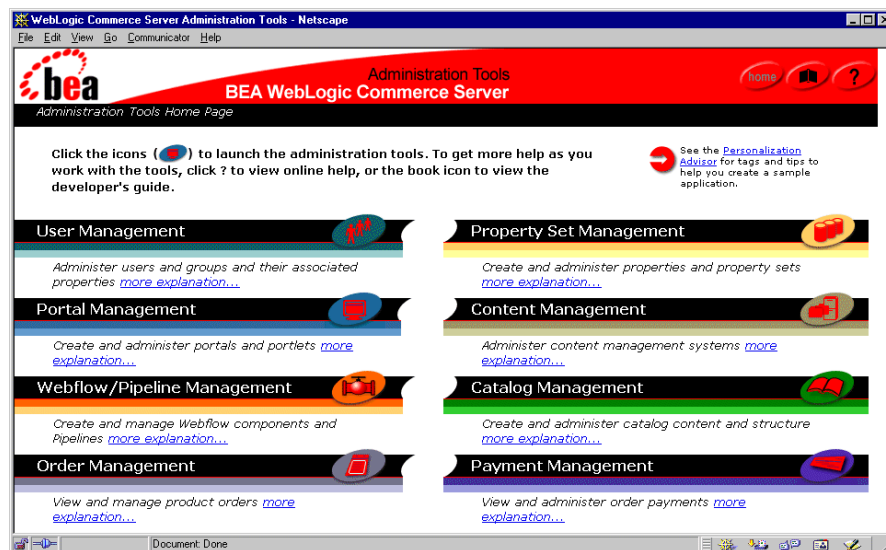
WebLogic Commerce Server Administration Tools - Netscape

File Edit View Go Communicator Help

bea

Administration Tools
BEA WebLogic Commerce Server

home ?

Administration Tools Home Page

Click the icons ( ) to launch the administration tools. To get more help as you work with the tools, click ? to view online help, or the book icon to view the developer's guide.

See the Personalization Advisor for tags and tips to help you create a sample application.

User Management

Administer users and groups and their associated properties more explanation...

Property Set Management

Create and administer properties and property sets more explanation...

Portal Management

Create and administer portals and portlets more explanation...

Content Management

Administer content management systems more explanation...

Webflow/Pipeline Management

Create and manage Webflow components and Pipelines more explanation...

Catalog Management

Create and administer catalog content and structure more explanation...

Order Management

View and manage product orders more explanation...

Payment Management

View and administer order payments more explanation...

Document: Done